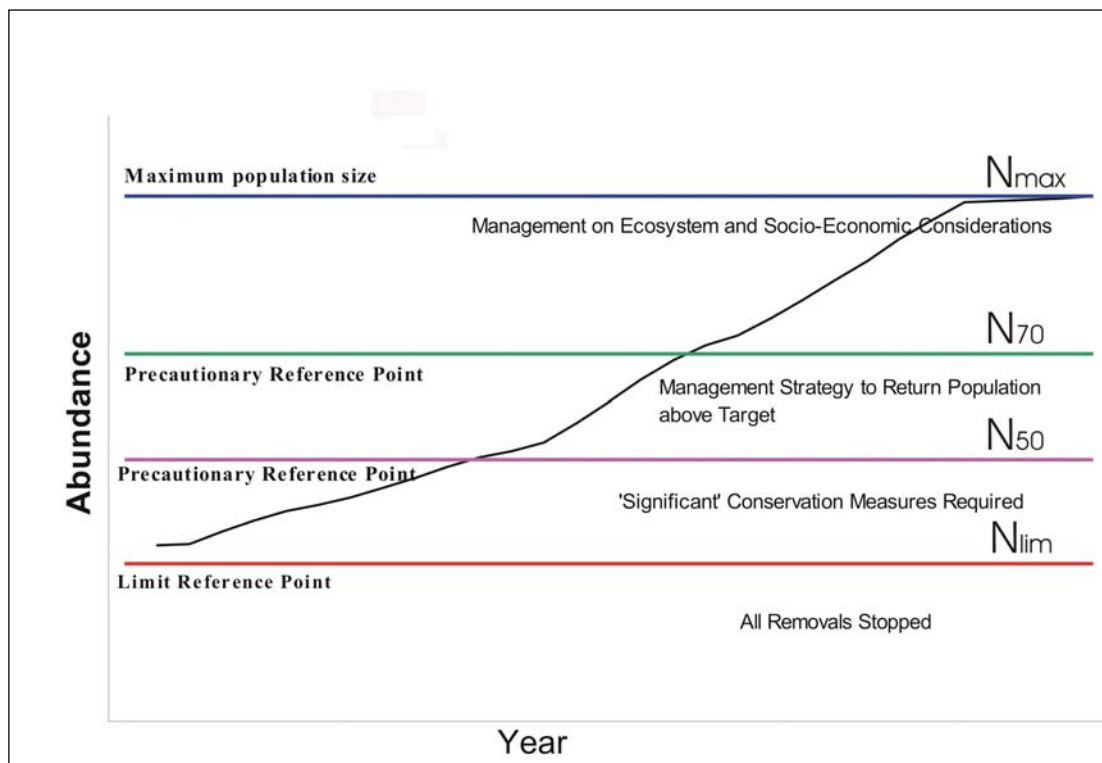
Maximum population size

$N_{max}$

Management on Ecosystem and Socio-Economic Considerations

$N_{70}$

Precautionary Reference Point

Management Strategy to Return Population above Target

$N_{50}$

Precautionary Reference Point

'Significant' Conservation Measures Required

$N_{lim}$

Limit Reference Point

All Removals Stopped

Abundance

Year